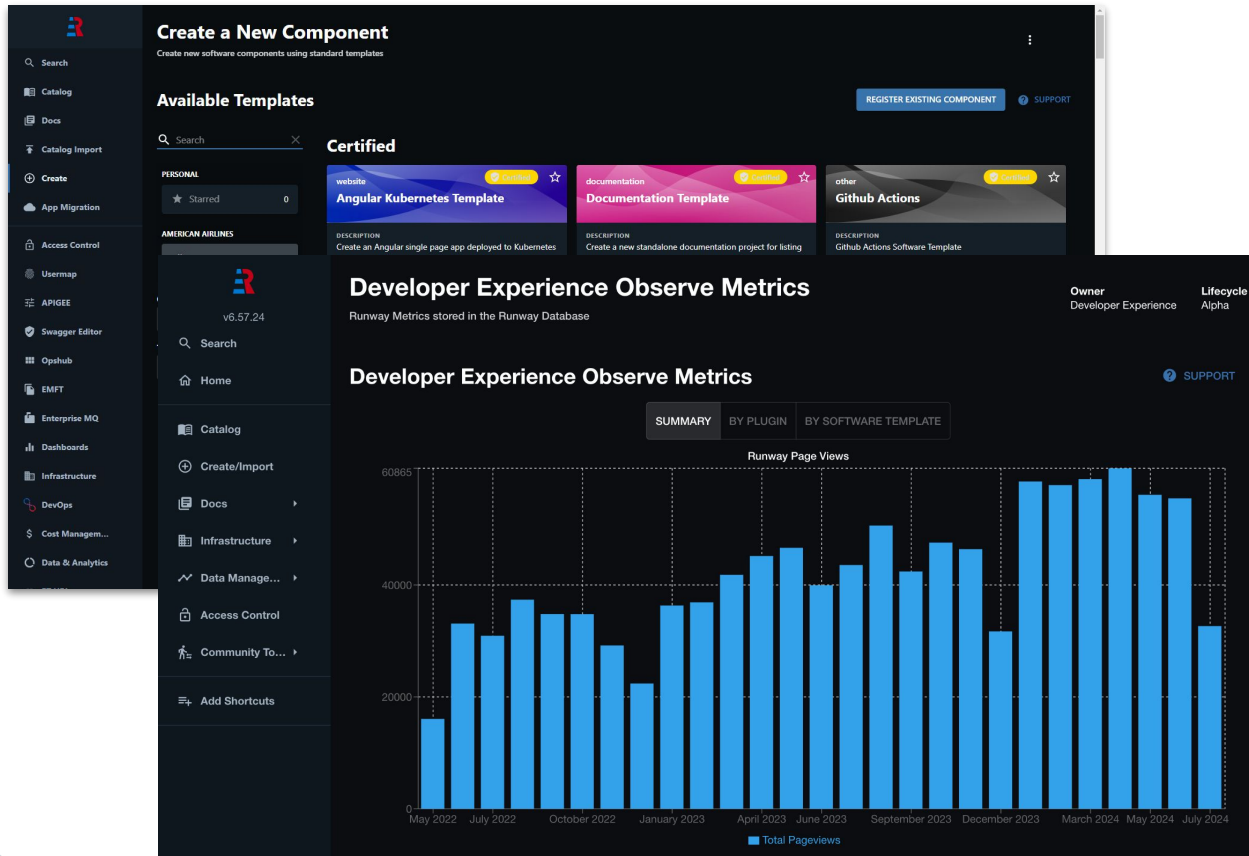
Search
Catalog
Docs
Catalog Import
Create
App Migration
Access Control
Usermap
APIGEE
Swagger Editor
Opshub
EMFT
Enterprise MQ
Dashboards
Infrastructure
DevOps
Cost Managem...
Data & Analytics

Create a New Component
Create new software components using standard templates

Available Templates

REGISTER EXISTING COMPONENT
SUPPORT

Search

PERSONAL
Starred 0

AMERICAN AIRLINES

Certified

website
Angular Kubernetes Template
DESCRIPTION
Create an Angular single page app deployed to Kubernetes

documentation
Documentation Template
DESCRIPTION
Create a new standalone documentation project for listing

other
Github Actions
DESCRIPTION
Github Actions Software Template

v6.57.24
Search
Home
Catalog
Create/Import
Docs
Infrastructure
Data Manage...
Access Control
Community To...
Add Shortcuts

Developer Experience Observe Metrics
Runway Metrics stored in the Runway Database

Owner
Developer Experience

Lifecycle
Alpha

Developer Experience Observe Metrics

SUPPORT

SUMMARY BY PLUGIN BY SOFTWARE TEMPLATE

Runway Page Views

60865
40000
20000
0

May 2022 July 2022 October 2022 January 2023 April 2023 June 2023 September 2023 December 2023 March 2024 May 2024 July 2024

Total Pageviews